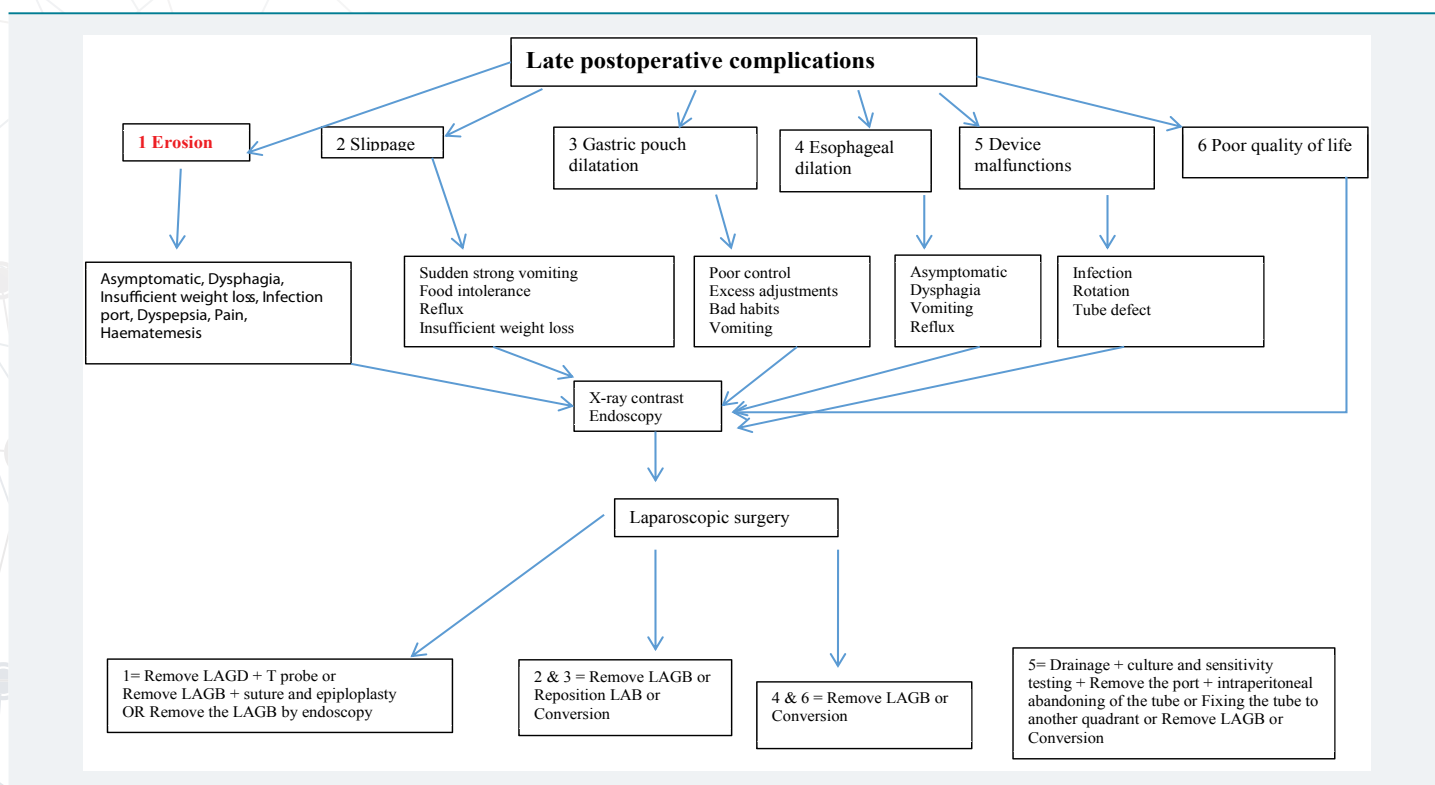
Late postoperative complications

1 Erosion

2 Slippage

3 Gastric pouch dilatation

4 Esophageal dilation

5 Device malfunctions

6 Poor quality of life

Asymptomatic, Dysphagia, Insufficient weight loss, Infection port, Dyspepsia, Pain, Haematemesis

Sudden strong vomiting
Food intolerance
Reflux
Insufficient weight loss

Poor control
Excess adjustments
Bad habits
Vomiting

Asymptomatic
Dysphagia
Vomiting
Reflux

Infection
Rotation
Tube defect

X-ray contrast
Endoscopy

Laparoscopic surgery

1= Remove LAGD + T probe or Remove LAGB + suture and epiploplasty OR Remove the LAGB by endoscopy

2 & 3 = Remove LAGB or Reposition LAB or Conversion

4 & 6 = Remove LAGB or Conversion

5= Drainage + culture and sensitivity testing + Remove the port + intraperitoneal abandoning of the tube or Fixing the tube to another quadrant or Remove LAGB or Conversion